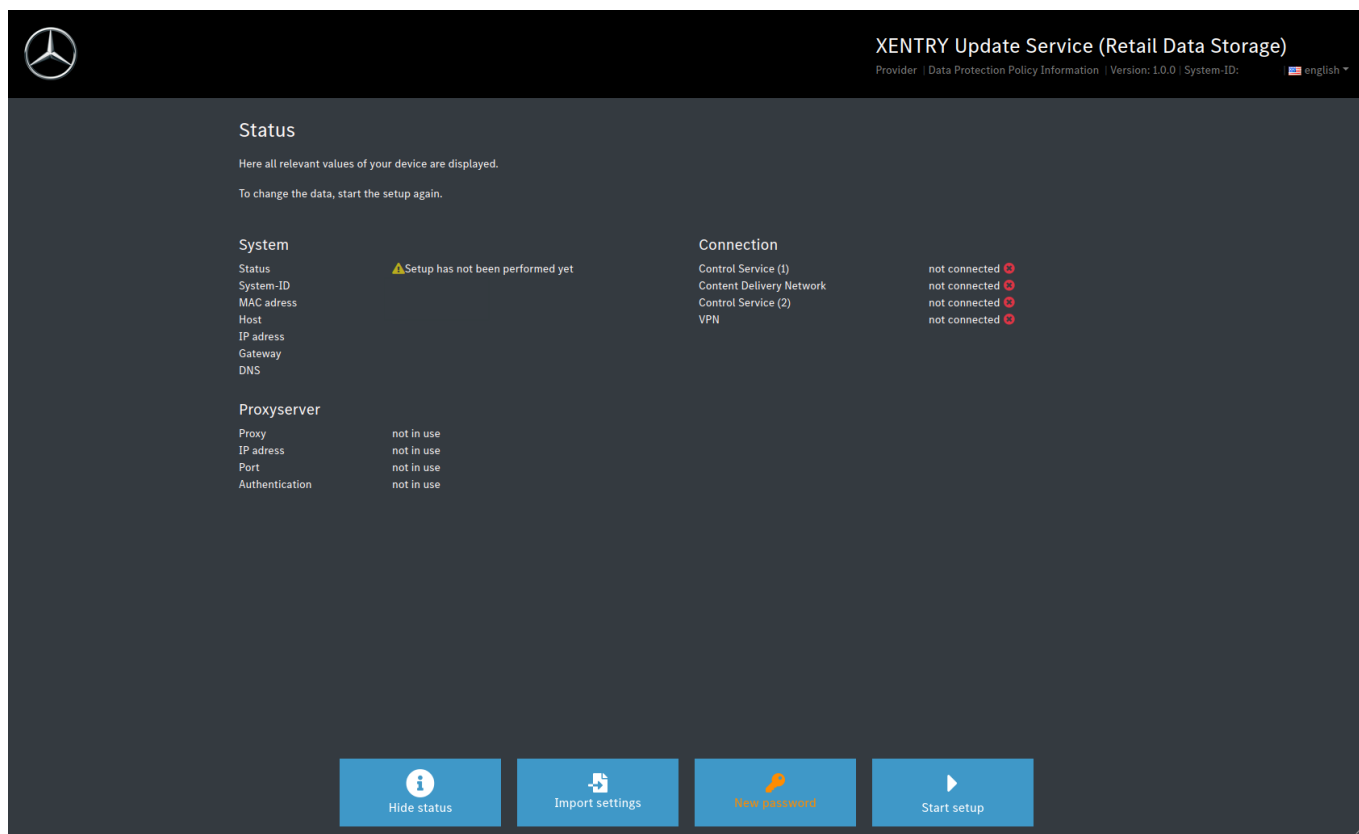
XENTRY Update Service (Retail Data Storage)

Provider | Data Protection Policy Information | Version: 1.0.0 | System-ID: | english

Status

Here all relevant values of your device are displayed.

To change the data, start the setup again.

System

| | |
|---|---|
| Status | Setup has not been performed yet |
| System-ID | |
| MAC adress | |
| Host | |
| IP adress | |
| Gateway | |
| DNS | |

Proxyserver

| | |
|---|---|
| Proxy | not in use |
| IP adress | not in use |
| Port | not in use |
| Authentication | not in use |

Connection

| | |
|---|---|
| Control Service (1) | not connected |
| Content Delivery Network | not connected |
| Control Service (2) | not connected |
| VPN | not connected |

Hide status

Import settings

New password

Start setup